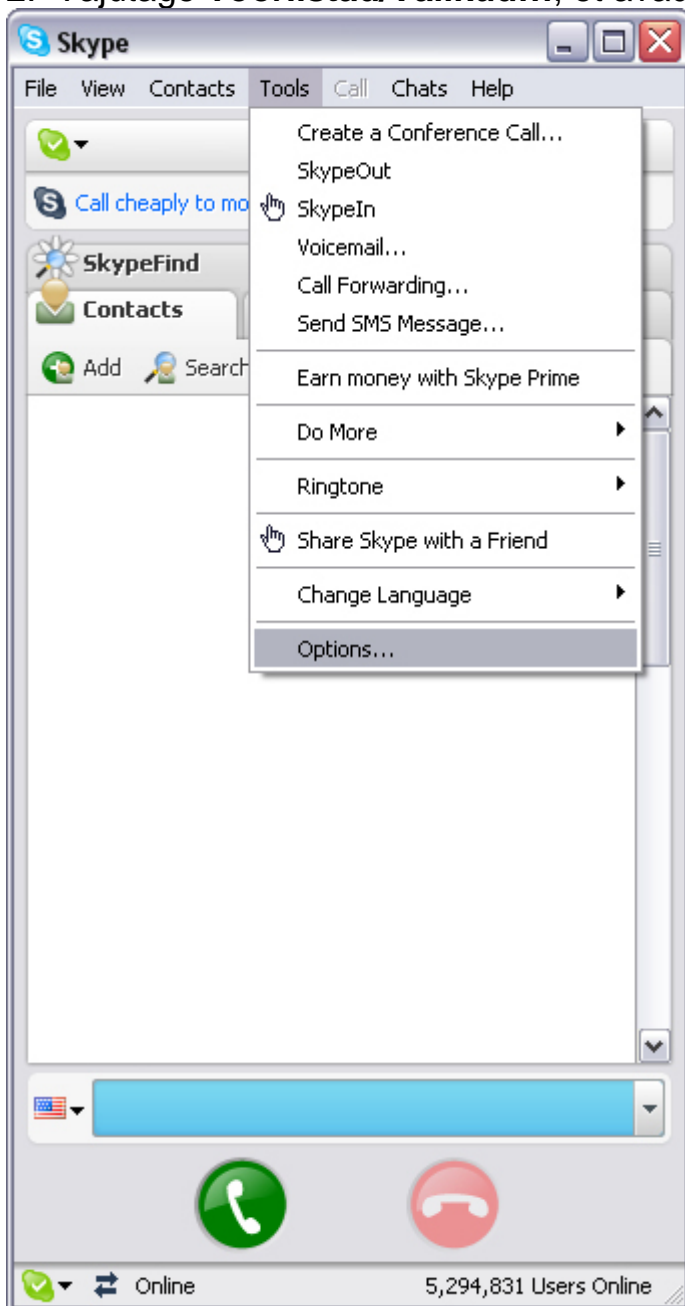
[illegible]

Skype

File View Contacts Tools Call Chats Help

Call cheaply to mo

SkypeFind

Contacts

Add Search

Create a Conference Call...
SkypeOut
SkypeIn
Voicemail...
Call Forwarding...
Send SMS Message...
Earn money with Skype Prime
Do More
Ringtone
Share Skype with a Friend
Change Language
Options...

Online 5,294,831 Users Online